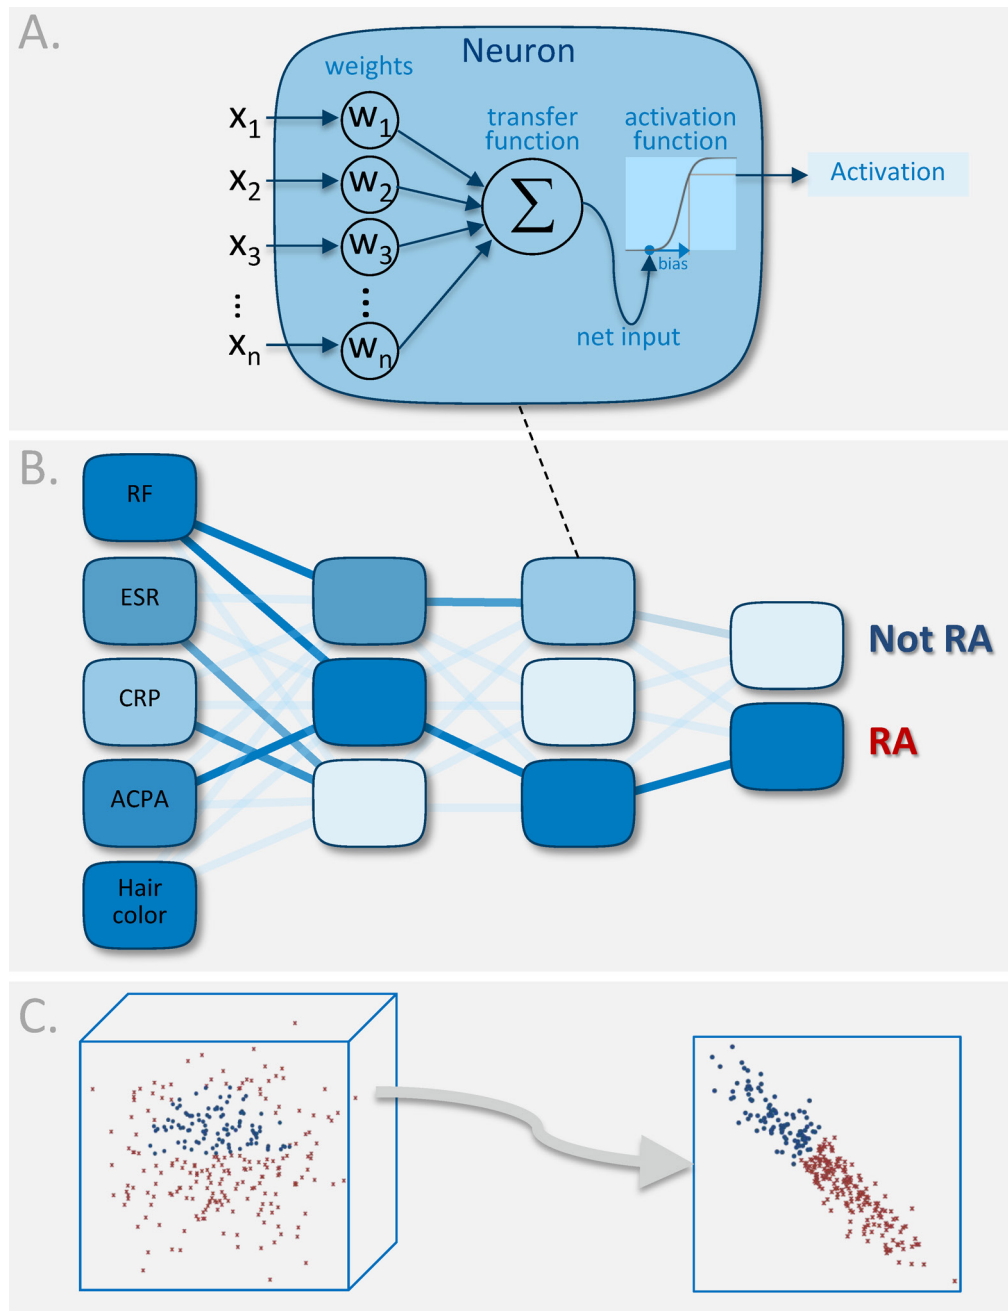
A.

Neuron

weights

$x_1$
$x_2$
$x_3$
⋮
$x_n$

$w_1$
$w_2$
$w_3$
⋮
$w_n$

transfer function

$\Sigma$

activation function

bias

net input

Activation

B.

RF

ESR

CRP

ACPA

Hair color

Not RA

RA

C.